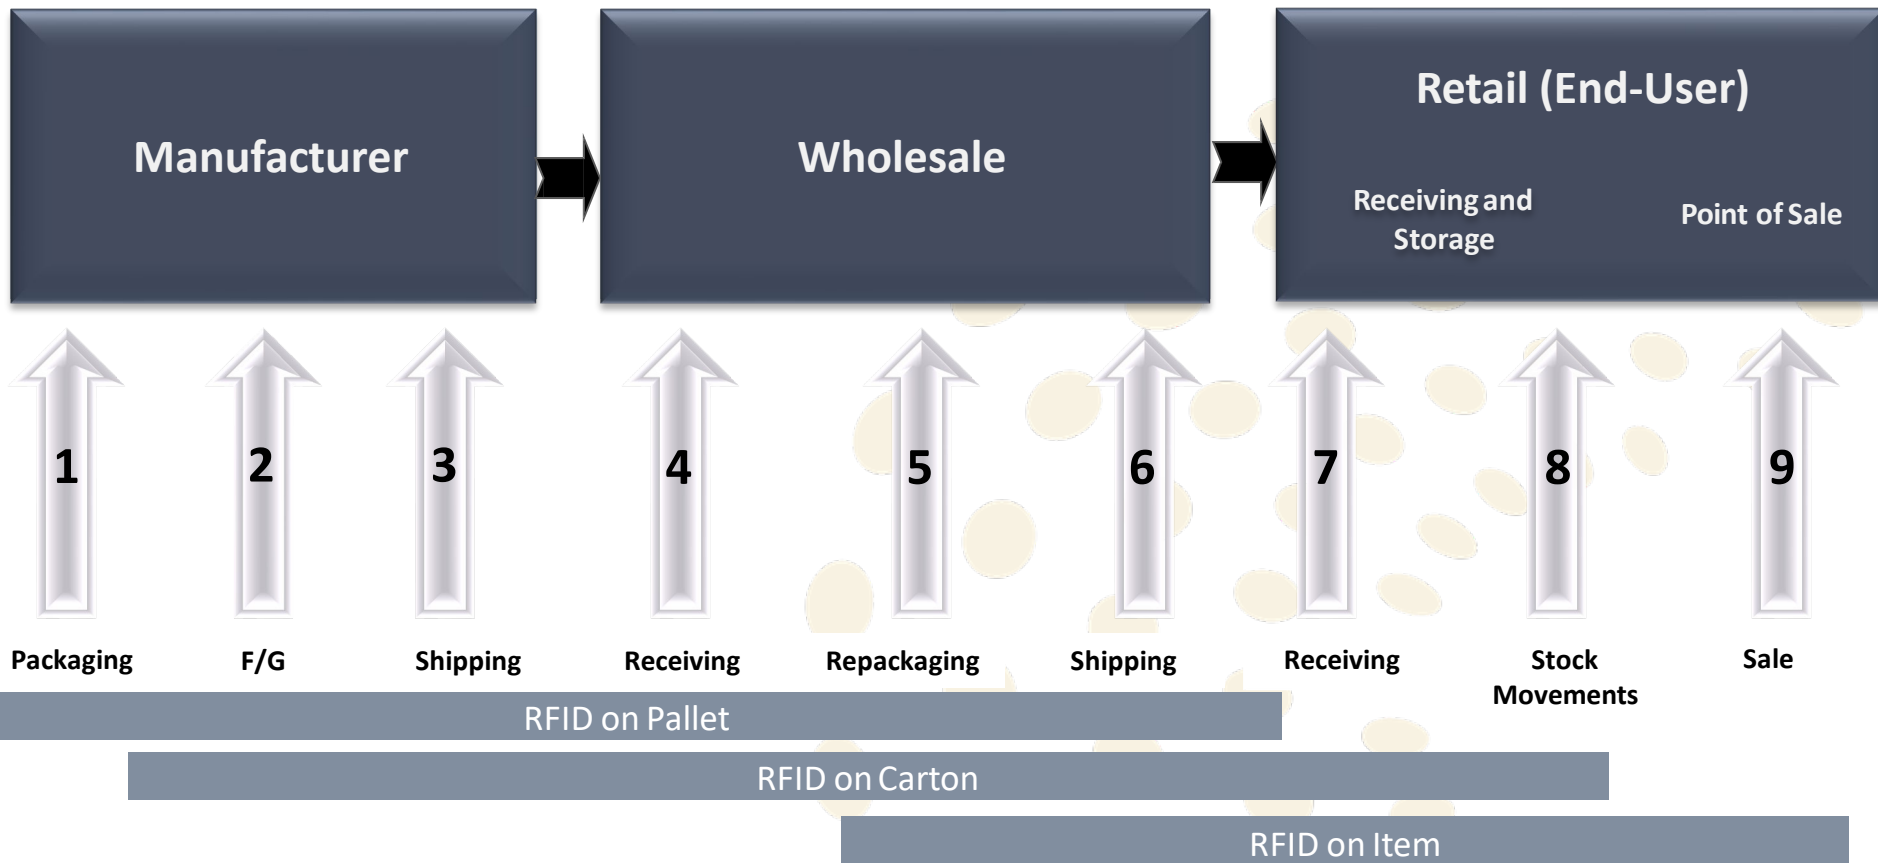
Manufacturer

Wholesale

Retail (End-User)

Receiving and Storage

Point of Sale

1

2

3

4

5

6

7

8

9

Packaging

F/G

Shipping

Receiving

Repackaging

Shipping

Receiving

Stock Movements

Sale

RFID on Pallet

RFID on Carton

RFID on Item